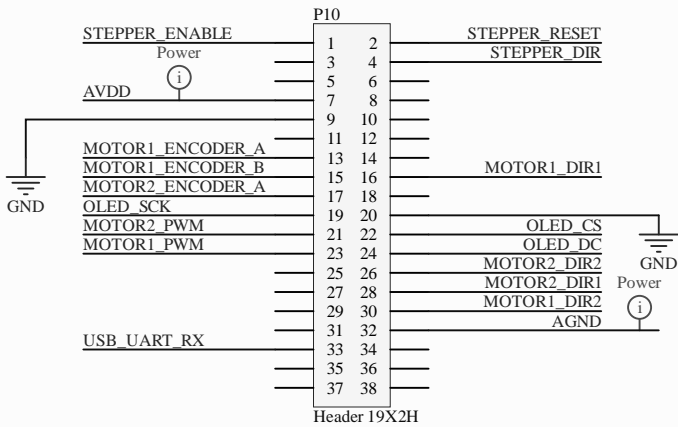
P10

STEPPER_ENABLE
Power
i
AVDD
GND
MOTOR1_ENCODER_A
MOTOR1_ENCODER_B
MOTOR2_ENCODER_A
OLED_SCK
MOTOR2_PWM
MOTOR1_PWM
USB_UART_RX

1 2
3 4
5 6
7 8
9 10
11 12
13 14
15 16
17 18
19 20
21 22
23 24
25 26
27 28
29 30
31 32
33 34
35 36
37 38

STEPPER_RESET
STEPPER_DIR
MOTOR1_DIR1
OLED_CS
GND
OLED_DC
MOTOR2_DIR2
MOTOR2_DIR1
Power
MOTOR1_DIR2
i
AGND

Header 19X2H